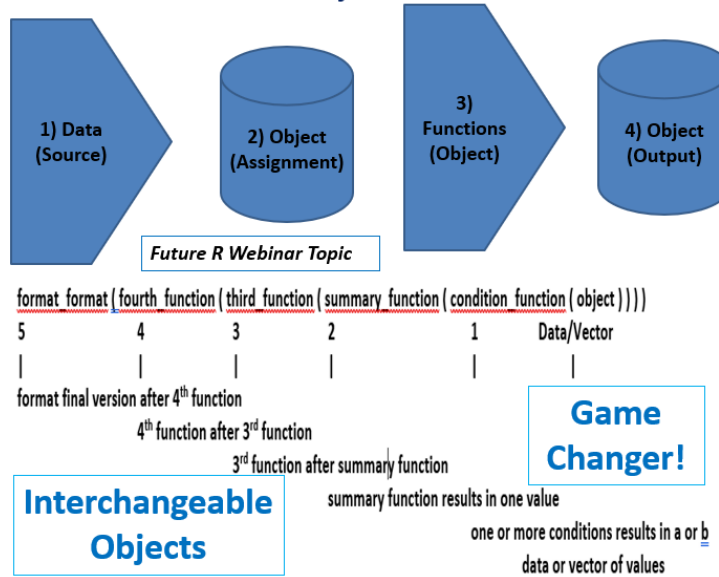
1) Data (Source)

2) Object (Assignment)

3) Functions (Object)

4) Object (Output)

Future R Webinar Topic

format_format ( fourth_function ( third_function ( summary_function ( condition_function ( object ) ) ) ) )

5 4 3 2 1 Data/Vector

| | | | | |

format final version after 4$^{th}$ function

4$^{th}$ function after 3$^{rd}$ function

3$^{rd}$ function after summary function

summary function results in one value

one or more conditions results in a or b

data or vector of values

Game Changer!

Interchangeable Objects